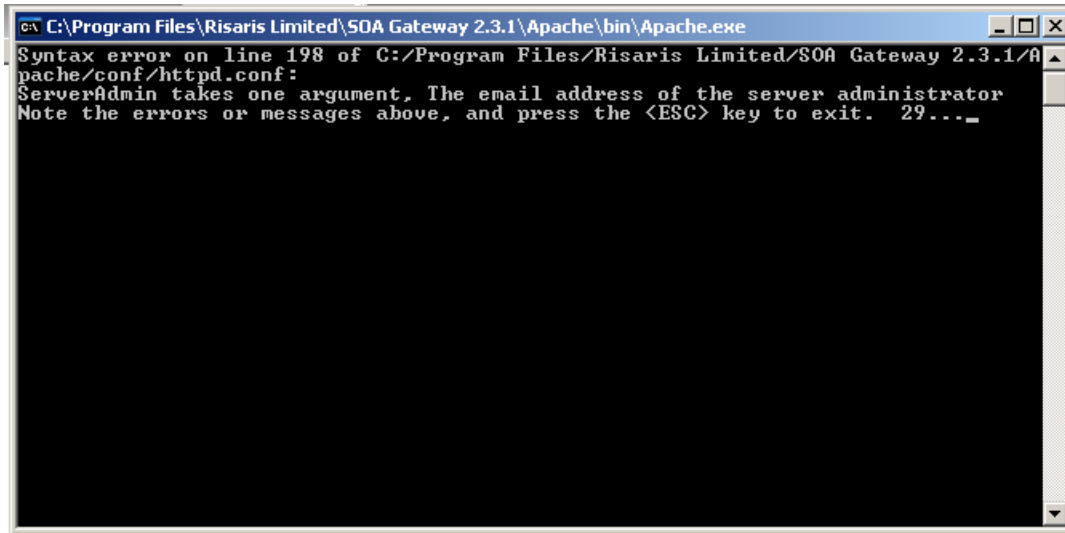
C:\Program Files\Risaris Limited\SOA Gateway 2.3.1\Apache\bin\Apache.exe

Syntax error on line 198 of C:/Program Files/Risaris Limited/SOA Gateway 2.3.1/Apache/conf/httpd.conf:
ServerAdmin takes one argument, The email address of the server administrator
Note the errors or messages above, and press the <ESC> key to exit. 29...